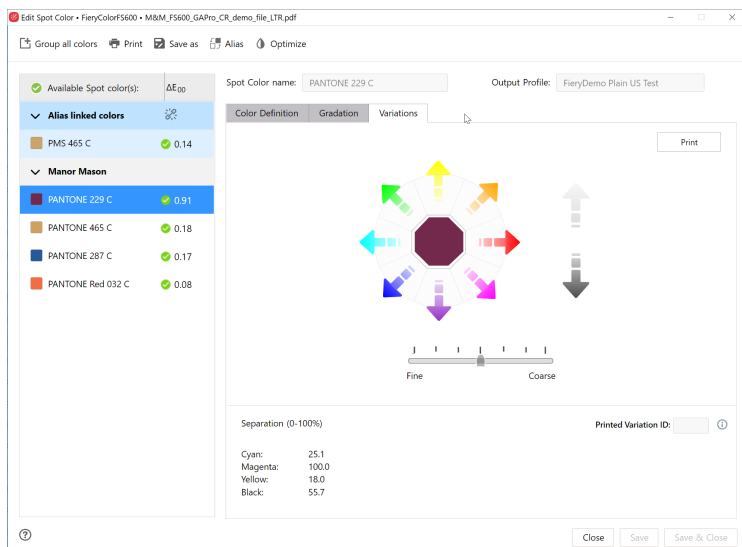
Edit Spot Color • FieryColorFS600 • M&M_FS600_GAPro_CR_demo_file_LTR.pdf

Group all colors Print Save as Alias Optimize

Available Spot color(s): $\Delta E_{00}$

Alias linked colors

PMS 465 C 0.14

Manor Mason

PANTONE 229 C 0.91

PANTONE 465 C 0.18

PANTONE 287 C 0.17

PANTONE Red 032 C 0.08

Spot Color name: PANTONE 229 C

Output Profile: FieryDemo Plain US Test

Color Definition Gradation Variations

Print

Fine Coarse

Separation (0-100%)

Printed Variation ID:

| Cyan: | 25.1 |
|---|---|
| Magenta: | 100.0 |
| Yellow: | 18.0 |
| Black: | 55.7 |

Close Save Save & Close